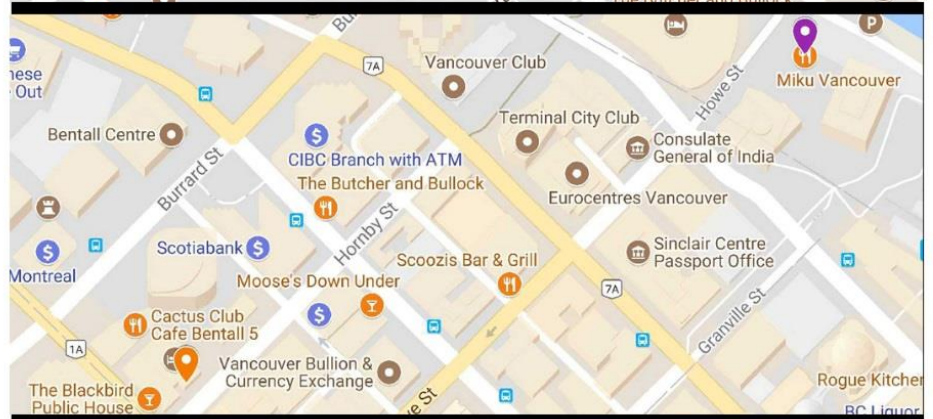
nese
Out

Bu

7A

Vancouver Club

Miku Vancouver

Howe St

Terminal City Club

Bentall Centre

Consulate General of India

CIBC Branch with ATM

Burrard St

The Butcher and Bullock

Eurocentres Vancouver

Hornby St

Scotiabank

Sinclair Centre Passport Office

Montreal

Scoozis Bar & Grill

7A

Moose's Down Under

Granville St

Cactus Club Cafe Bentall 5

1A

Vancouver Bullion & Currency Exchange

The Blackbird Public House

e St

Rogue Kitcher

BC Liquor